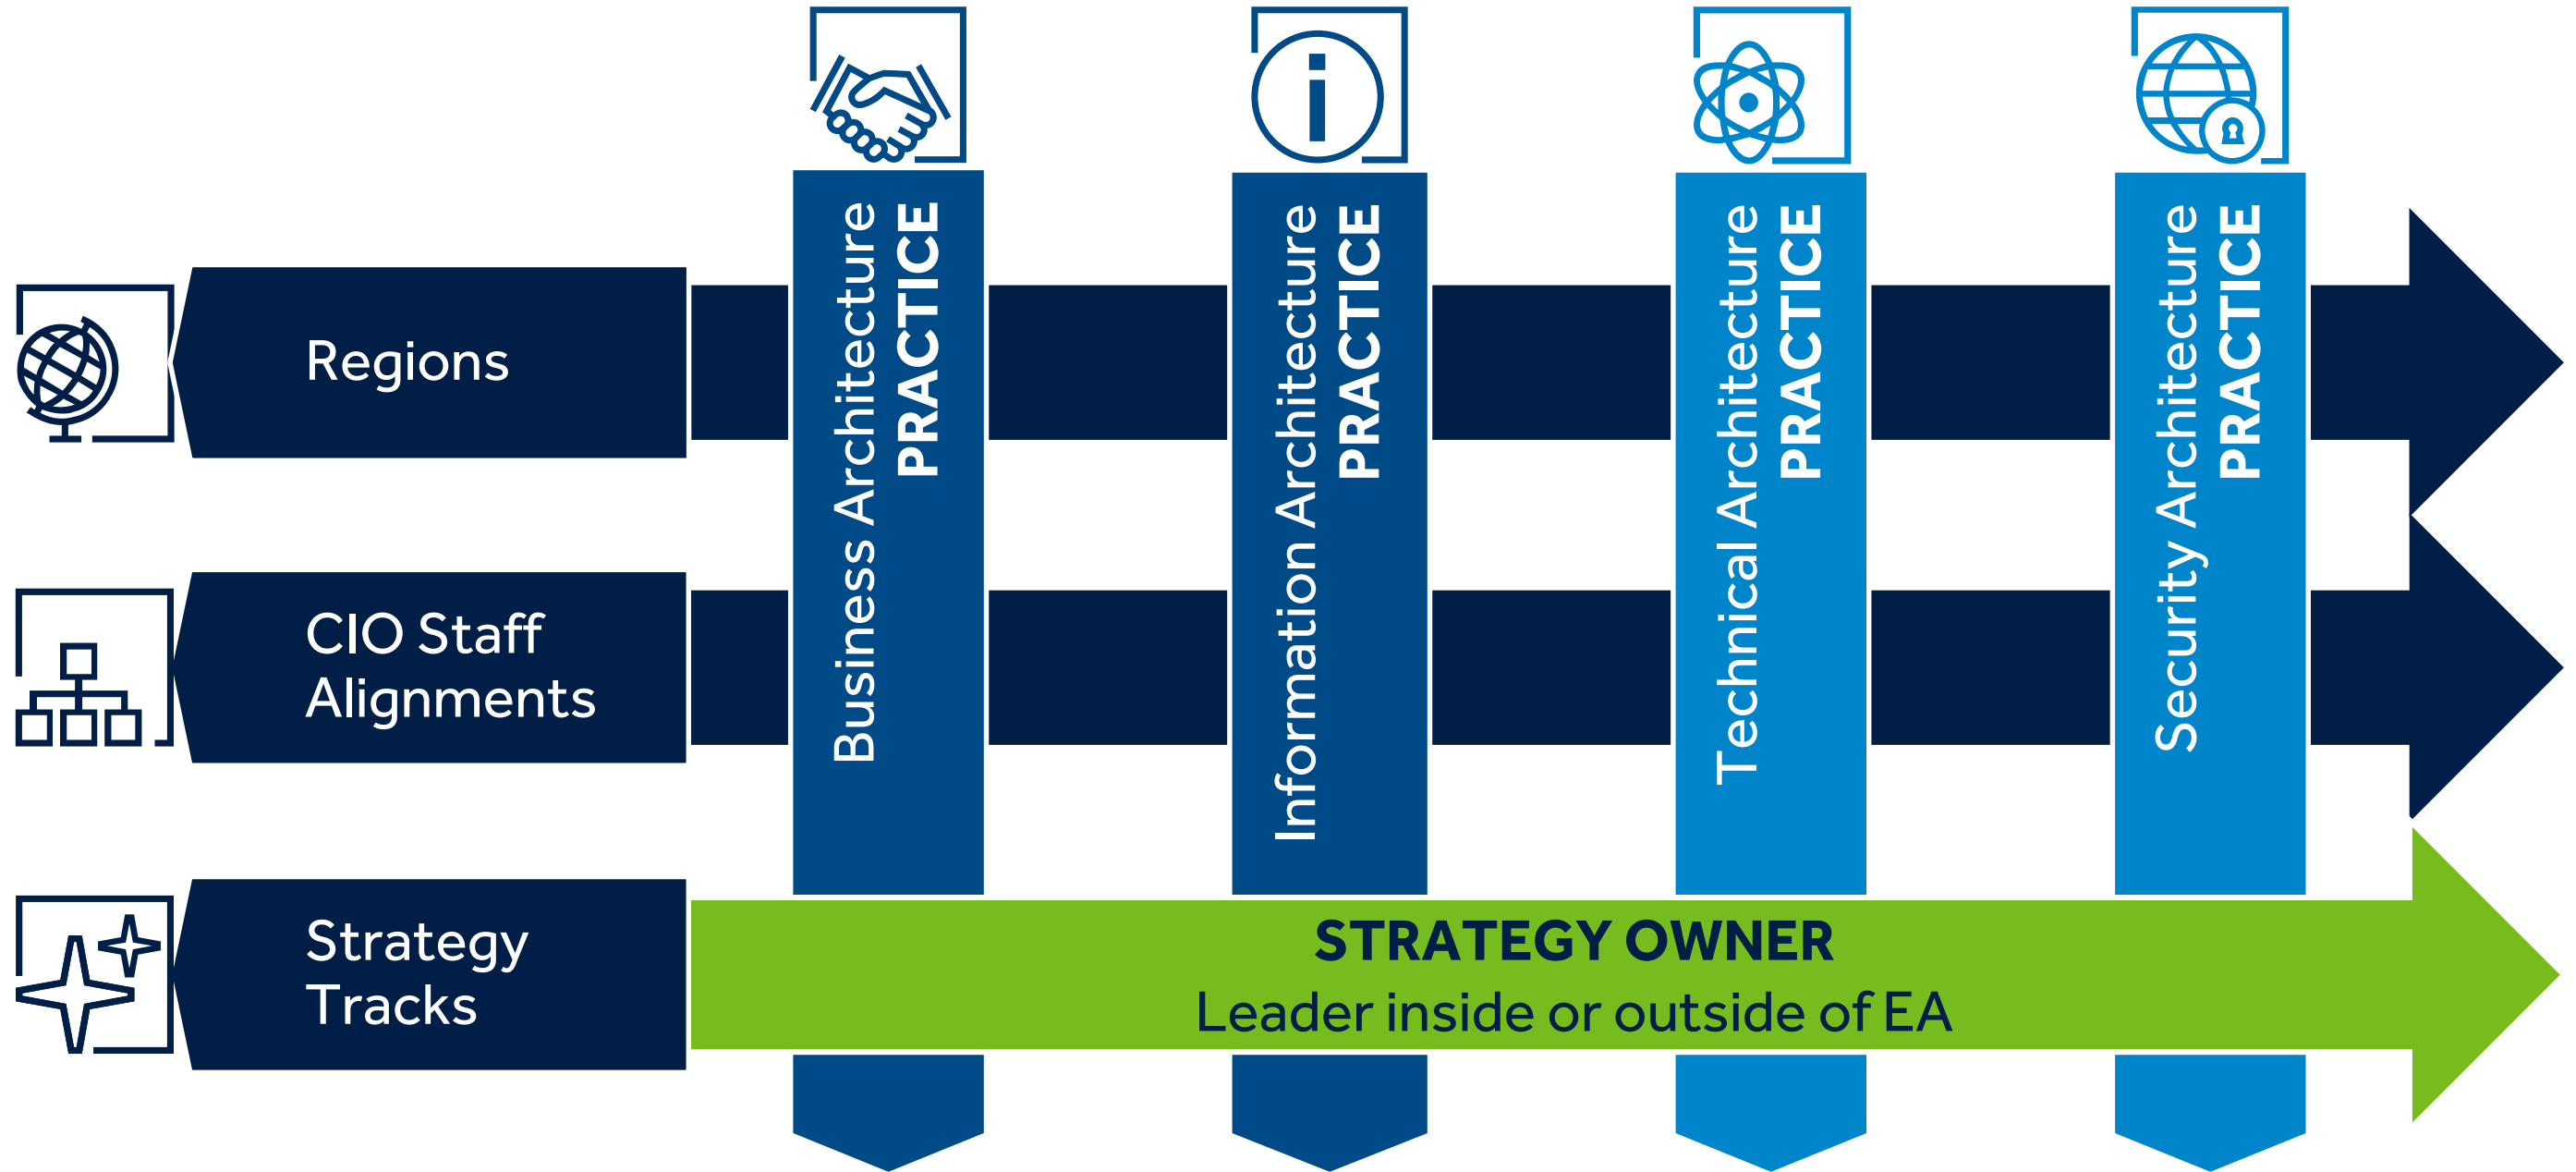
Regions

CIO Staff Alignments

Strategy Tracks

Business Architecture PRACTICE

Information Architecture PRACTICE

Technical Architecture PRACTICE

Security Architecture PRACTICE

STRATEGY OWNER
Leader inside or outside of EA